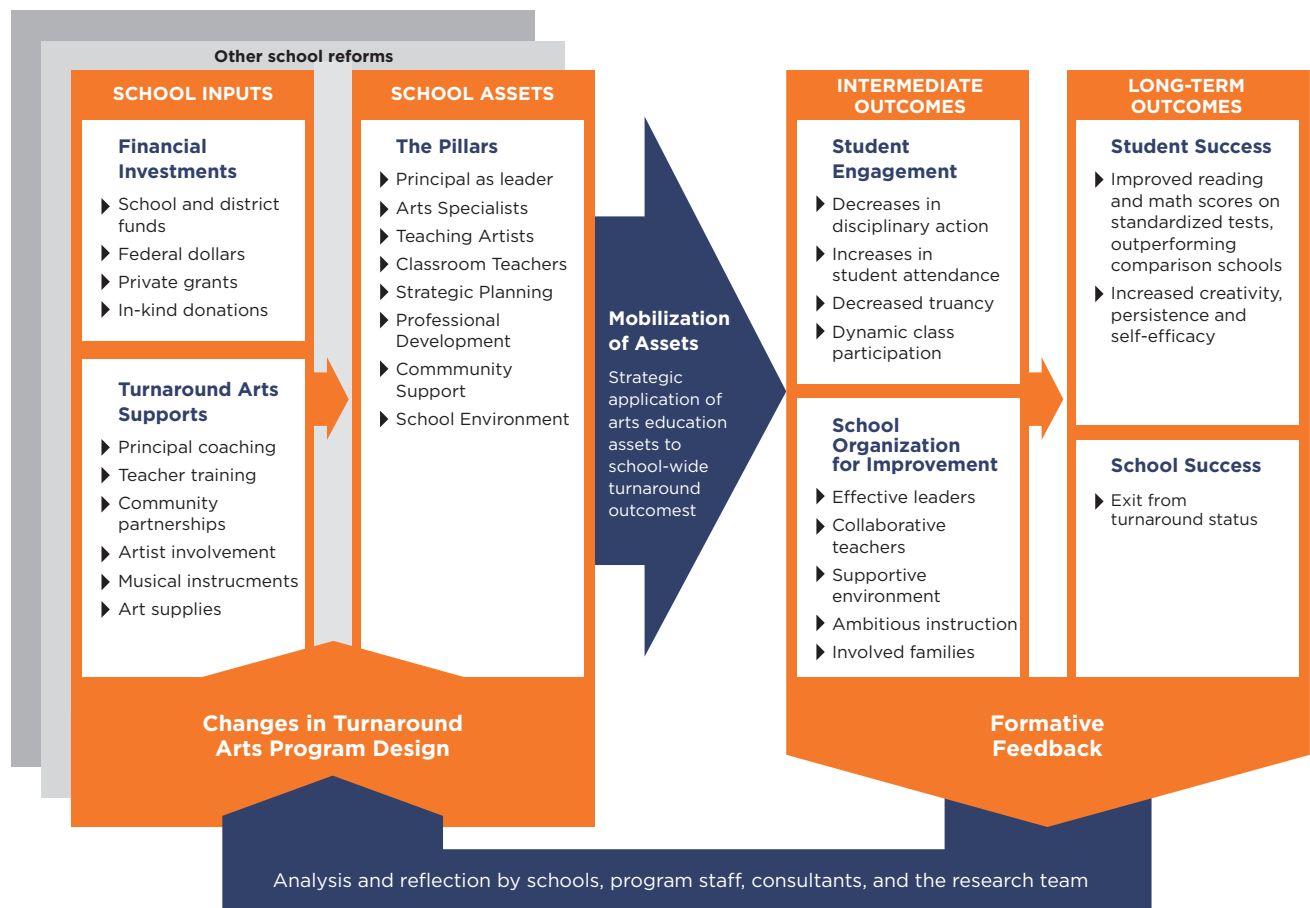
Other school reforms

SCHOOL INPUTS

Financial Investments

School and district funds
Federal dollars
Private grants
In-kind donations

Turnaround Arts Supports

Principal coaching
Teacher training
Community partnerships
Artist involvement
Musical instrucments
Art supplies

SCHOOL ASSETS

The Pillars

Principal as leader
Arts Specialists
Teaching Artists
Classroom Teachers
Strategic Planning
Professional Development
Commmunity Support
School Environment

Mobilization of Assets

Strategic application of arts education assets to school-wide turnaround outcomest

INTERMEDIATE OUTCOMES

Student Engagement

Decreases in disciplinary action
Increases in student attendance
Decreased truancy
Dynamic class participation

School Organization for Improvement

Effective leaders
Collaborative teachers
Supportive environment
Ambitious instruction
Involved families

LONG-TERM OUTCOMES

Student Success

Improved reading and math scores on standardized tests, outperforming comparison schools
Increased creativity, persistence and self-efficacy

School Success

Exit from turnaround status

Changes in Turnaround Arts Program Design

Formative Feedback

Analysis and reflection by schools, program staff, consultants, and the research team